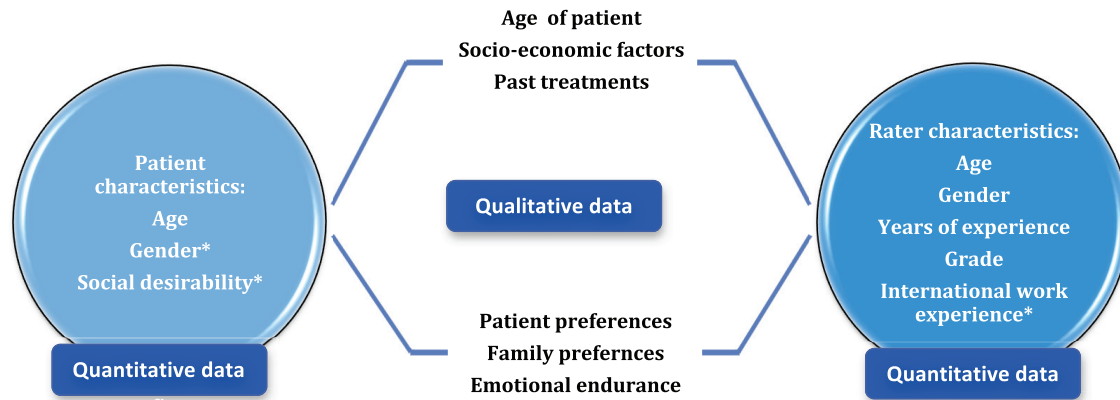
Age of patient
Socio-economic factors
Past treatments

Patient characteristics:
Age
Gender*
Social desirability*

Quantitative data

Qualitative data

Rater characteristics:
Age
Gender
Years of experience
Grade
International work experience*

Quantitative data

Patient preferences
Family prefernces
Emotional endurance